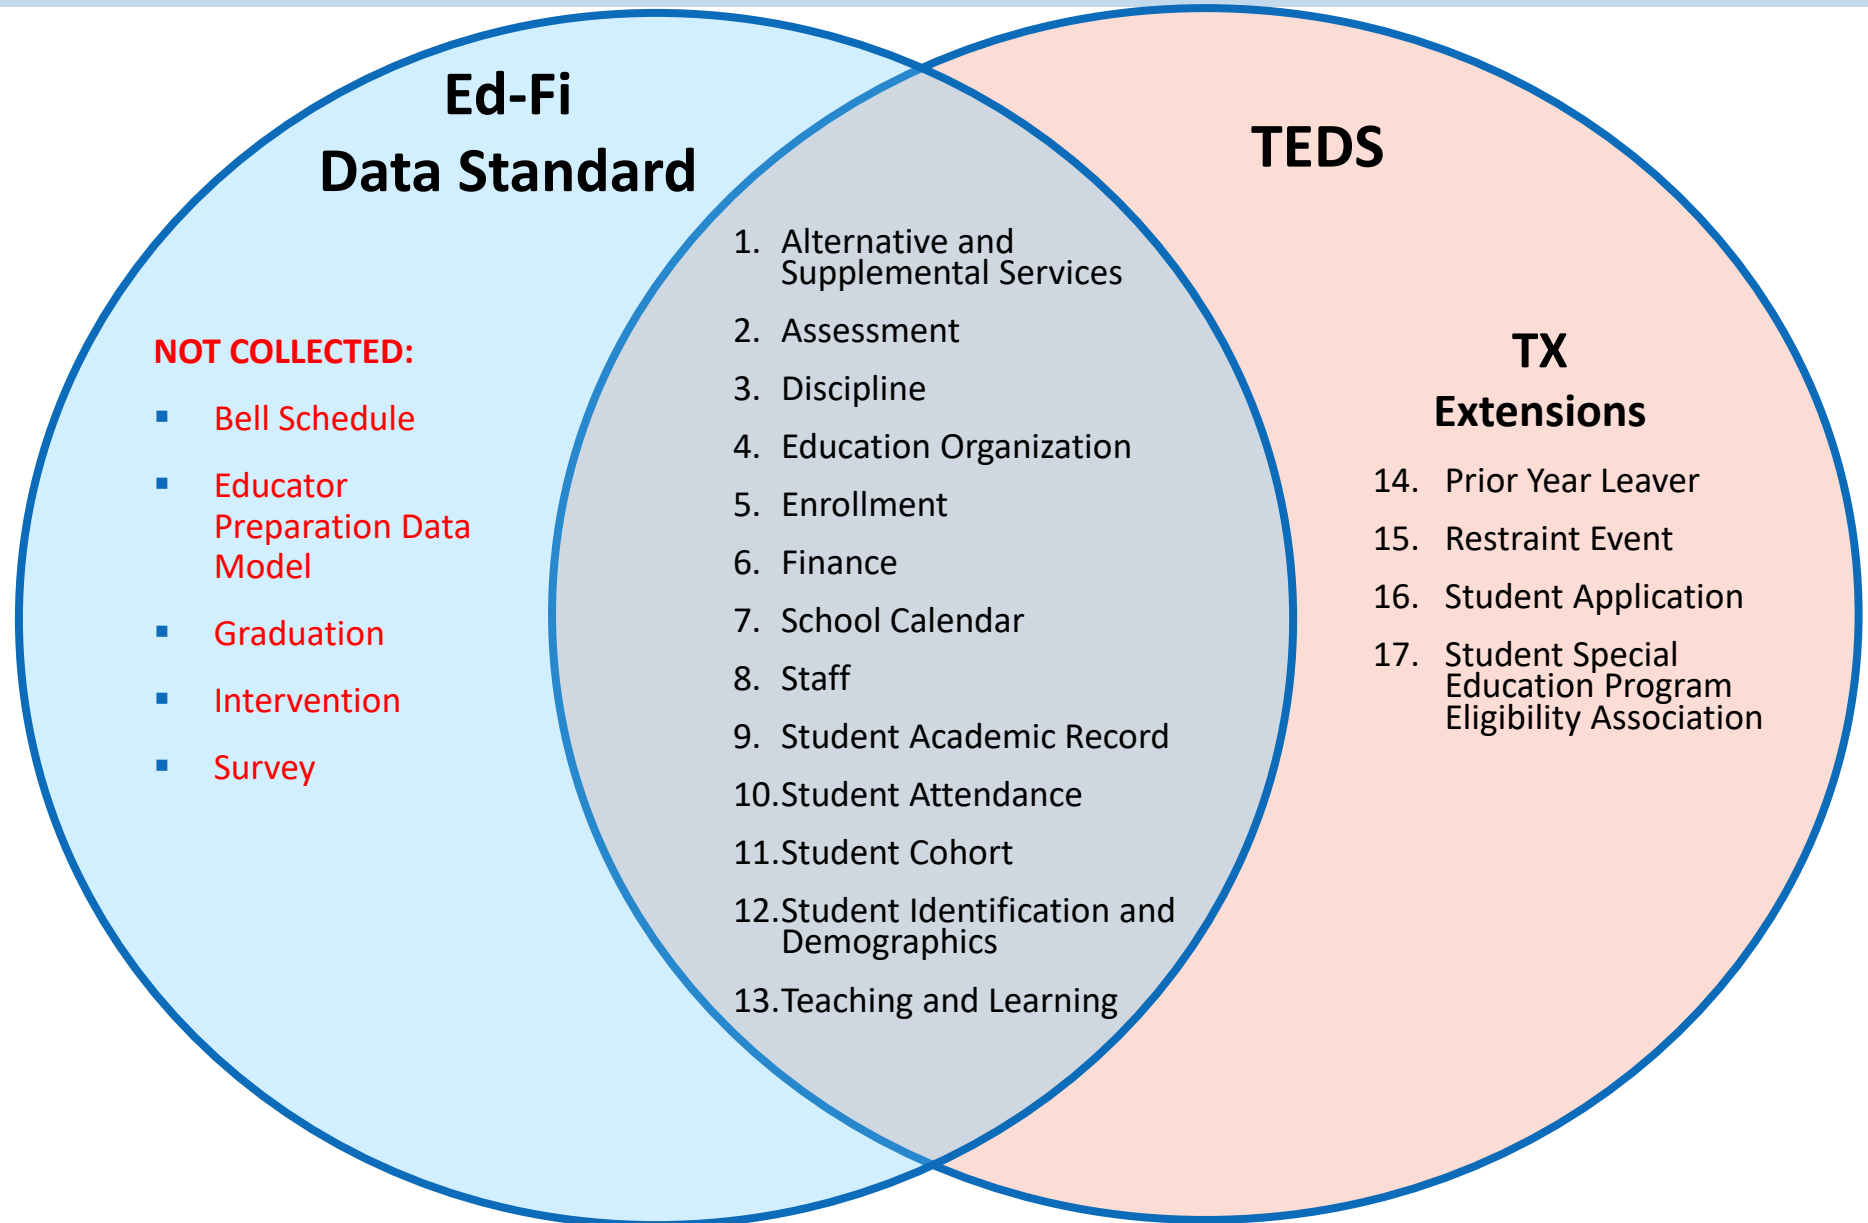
Ed-Fi
Data Standard

NOT COLLECTED:

- Bell Schedule
- Educator Preparation Data Model
- Graduation
- Intervention
- Survey

1. Alternative and Supplemental Services
2. Assessment
3. Discipline
4. Education Organization
5. Enrollment
6. Finance
7. School Calendar
8. Staff
9. Student Academic Record
10. Student Attendance
11. Student Cohort
12. Student Identification and Demographics
13. Teaching and Learning

TEDS

TX
Extensions

14. Prior Year Leaver
15. Restraint Event
16. Student Application
17. Student Special Education Program Eligibility Association